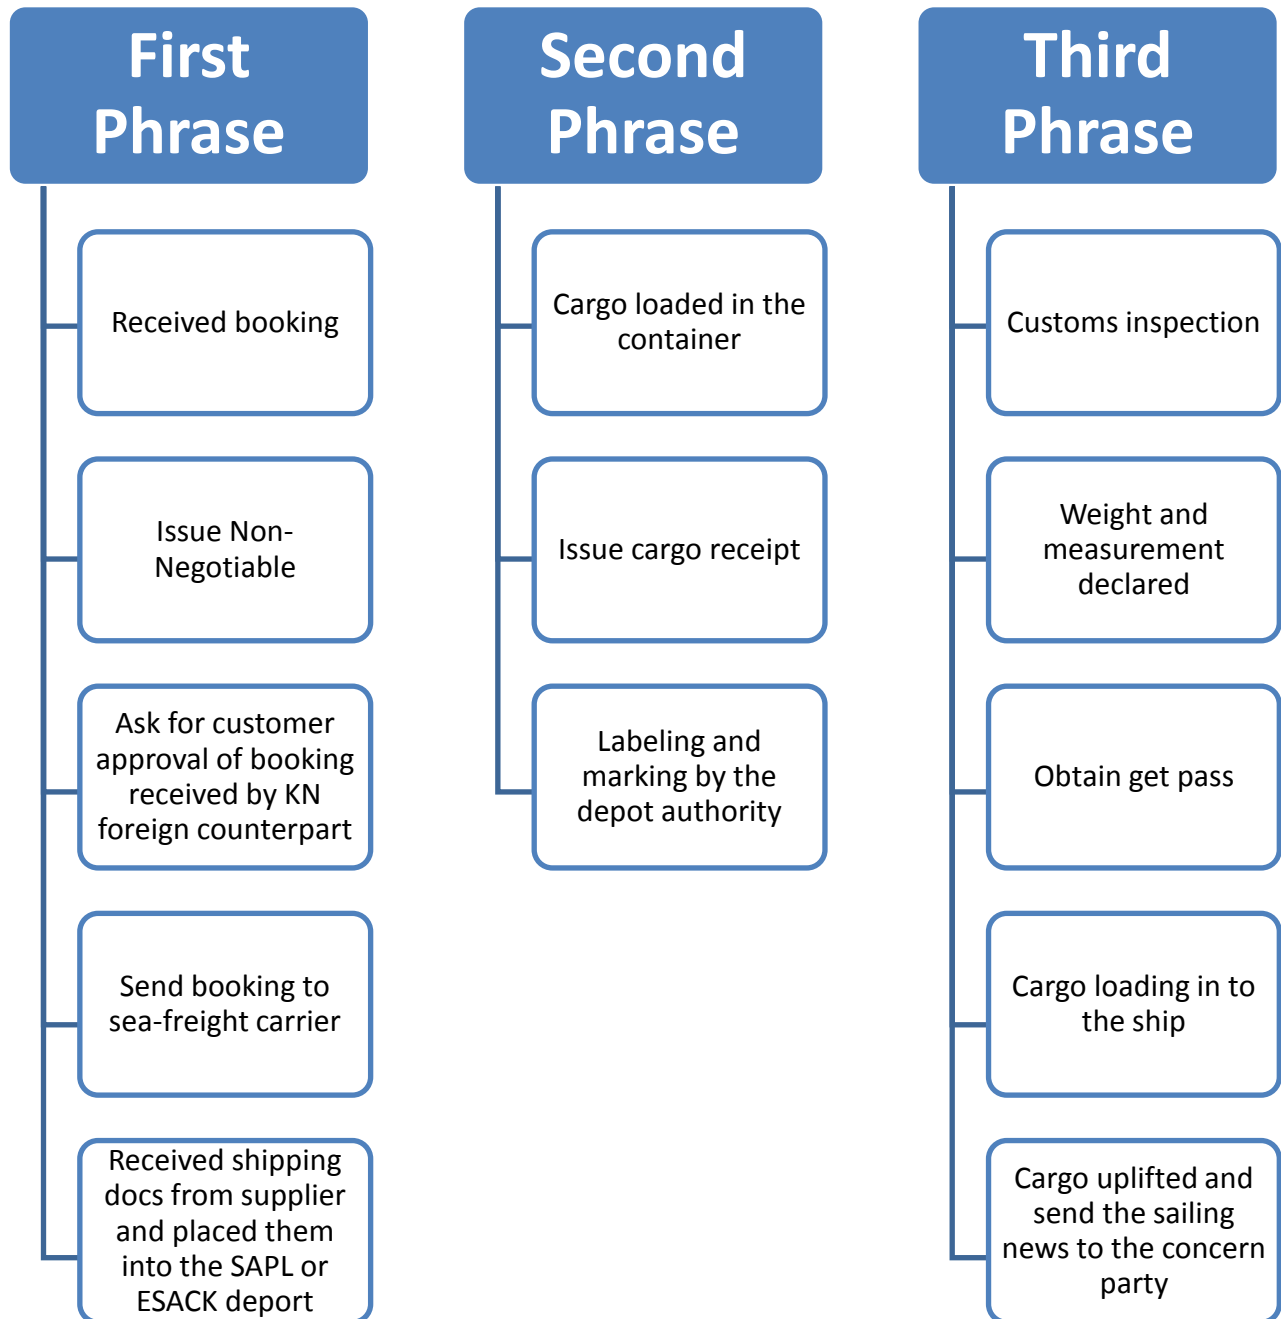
First Phrase

Received booking

Issue Non-Negotiable

Ask for customer approval of booking received by KN foreign counterpart

Send booking to sea-freight carrier

Received shipping docs from supplier and placed them into the SAPL or ESACK deport

Second Phrase

Cargo loaded in the container

Issue cargo receipt

Labeling and marking by the depot authority

Third Phrase

Customs inspection

Weight and measurement declared

Obtain get pass

Cargo loading in to the ship

Cargo uplifted and send the sailing news to the concern party